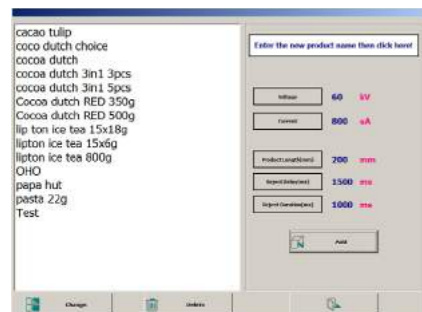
cacao tulip
coco dutch choice
cocoa dutch
cocoa dutch 3in1 3pcs
cocoa dutch 3in1 5pcs
Cocoa dutch RED 350g
Cocoa dutch RED 500g
lip ton ice tea 15x18g
lipton ice tea 15x6g
lipton ice tea 800g
OHO
papa hut
pasta 22g
Test

Enter the new product name then click here!

Voltage 60 kV
Current 800 uA
Product Length(mm) 200 mm
Reject Delay(ms) 1500 ms
Reject Duration(ms) 1000 ms

Add

Change
Delete